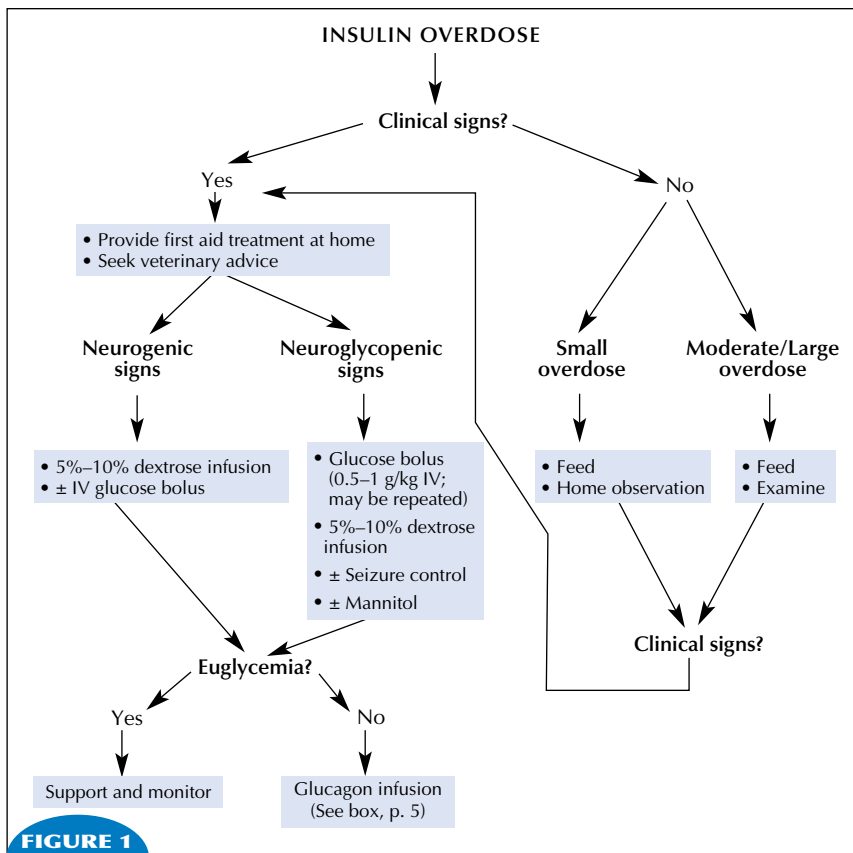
INSULIN OVERDOSE

Clinical signs?

Yes

No

• Provide first aid treatment at home
• Seek veterinary advice

Neurogenic signs

Neuroglycopenic signs

Small overdose

Moderate/Large overdose

• 5%–10% dextrose infusion
• ± IV glucose bolus

• Glucose bolus (0.5–1 g/kg IV; may be repeated)
• 5%–10% dextrose infusion
• ± Seizure control
• ± Mannitol

• Feed
• Home observation

• Feed
• Examine

Clinical signs?

Euglycemia?

Yes

No

Support and monitor

Glucagon infusion (See box, p. 5)

FIGURE 1